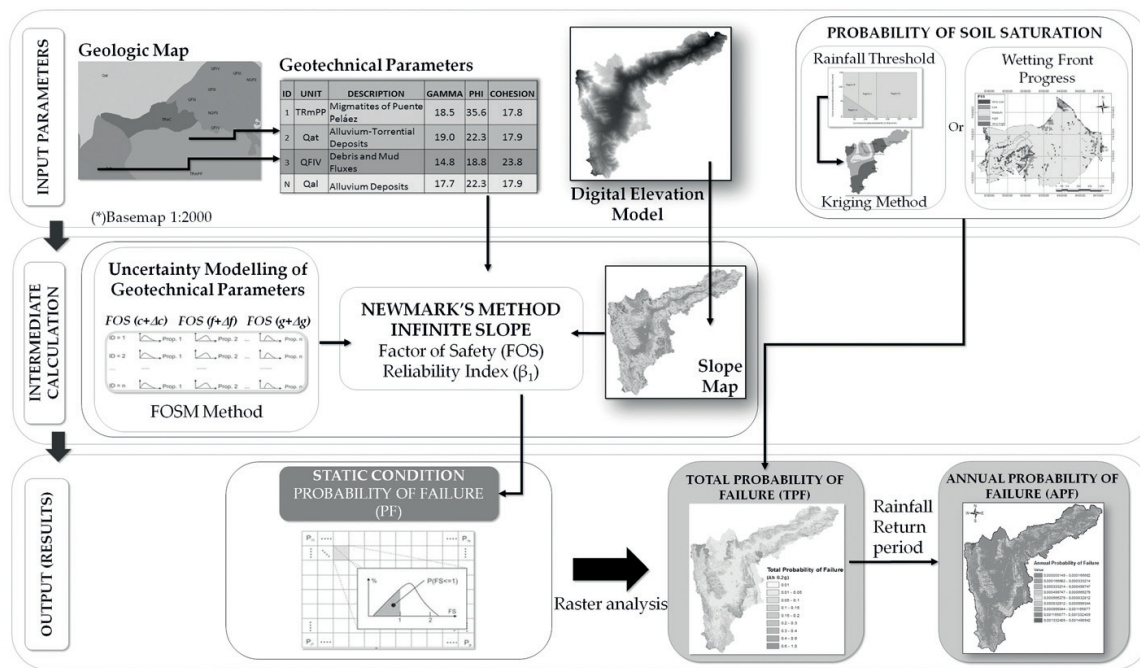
INPUT PARAMETERS

Geologic Map

(*)Basemap 1:2000

Geotechnical Parameters

| ID | UNIT | DESCRIPTION | GAMMA | PHI | COHESION |
|---|---|---|---|---|---|
| 1 | TRmPP | Migmatites of Puente Peláez | 18.5 | 35.6 | 17.8 |
| 2 | Qat | Alluvium-Torrential Deposits | 19.0 | 22.3 | 17.9 |
| 3 | QFIV | Debris and Mud Fluxes | 14.8 | 18.8 | 23.8 |
| N | Qal | Alluvium Deposits | 17.7 | 22.3 | 17.9 |

Digital Elevation Model

PROBABILITY OF SOIL SATURATION

Rainfall Threshold

Kriging Method

Or

Wetting Front Progress

INTERMEDIATE CALCULATION

Uncertainty Modelling of Geotechnical Parameters

FOS $(c+\Delta c)$ FOS $(f+\Delta f)$ FOS $(g+\Delta g)$

ID = 1 Prop. 1 Prop. 2 Prop. n
ID = 2 Prop. 1 Prop. 2 Prop. n
ID = n Prop. 1 Prop. 2 Prop. n

FOSM Method

NEWMARK'S METHOD INFINITE SLOPE
Factor of Safety (FOS)
Reliability Index $(\beta_1)$

Slope Map

OUTPUT (RESULTS)

STATIC CONDITION
PROBABILITY OF FAILURE (PF)

%
P(FS<=1)
FS
1 2

Raster analysis

TOTAL PROBABILITY OF FAILURE (TPF)

Total Probability of Failure

Rainfall Return period

ANNUAL PROBABILITY OF FAILURE (APF)

Annual Probability of Failure